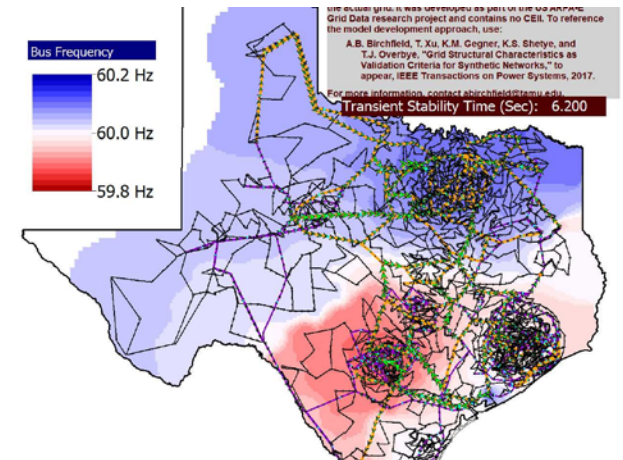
Bus Frequency
60.2 Hz
60.0 Hz
59.8 Hz

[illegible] the actual grid. It was developed as part of the US ARPA-E Grid Data research project and contains no CEII. To reference the model development approach, use:
A.B. Birchfield, T. Xu, K.M. Gegner, K.S. Shetye, and T.J. Overbye, "Grid Structural Characteristics as Validation Criteria for Synthetic Networks," to appear, IEEE Transactions on Power Systems, 2017.
For more information, contact abirchfield@tamu.edu.

Transient Stability Time (Sec): 6.200